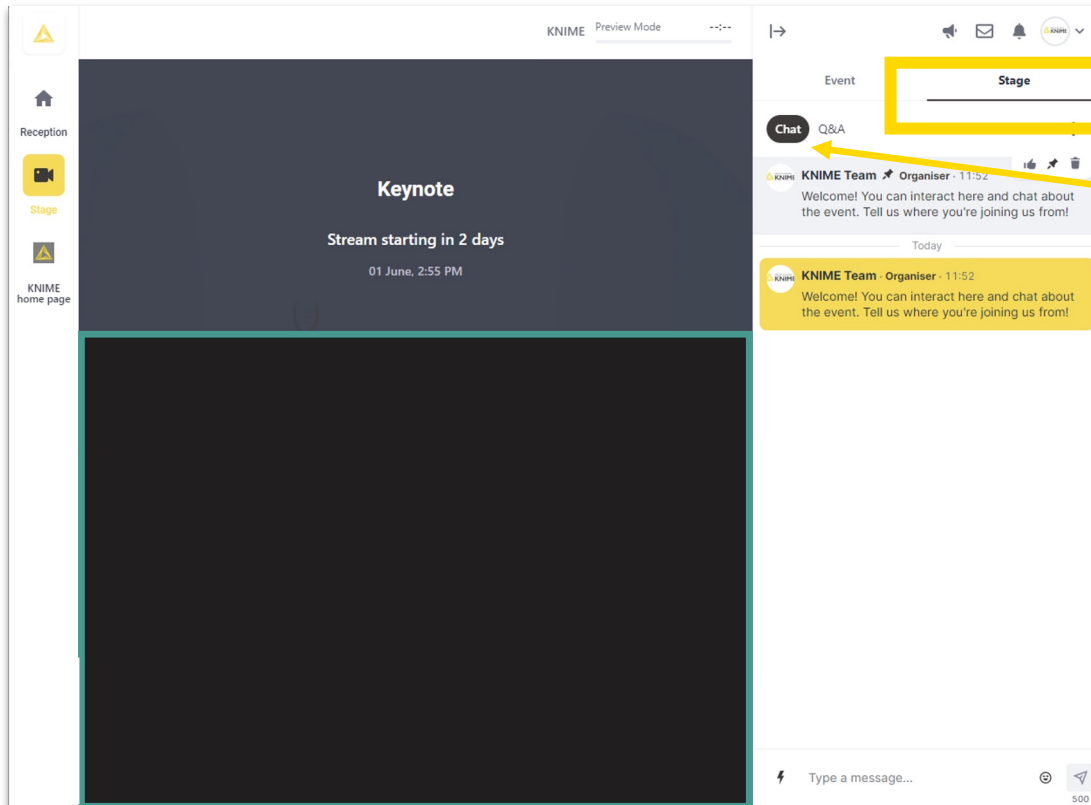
Reception

Stage

KNIME home page

KNIME Preview Mode --:--

Keynote

Stream starting in 2 days

01 June, 2:55 PM

Event Stage

Chat Q&A

KNIME Team Organiser · 11:52
Welcome! You can interact here and chat about the event. Tell us where you're joining us from!

Today

KNIME Team · Organiser · 11:52
Welcome! You can interact here and chat about the event. Tell us where you're joining us from!

Type a message...

500